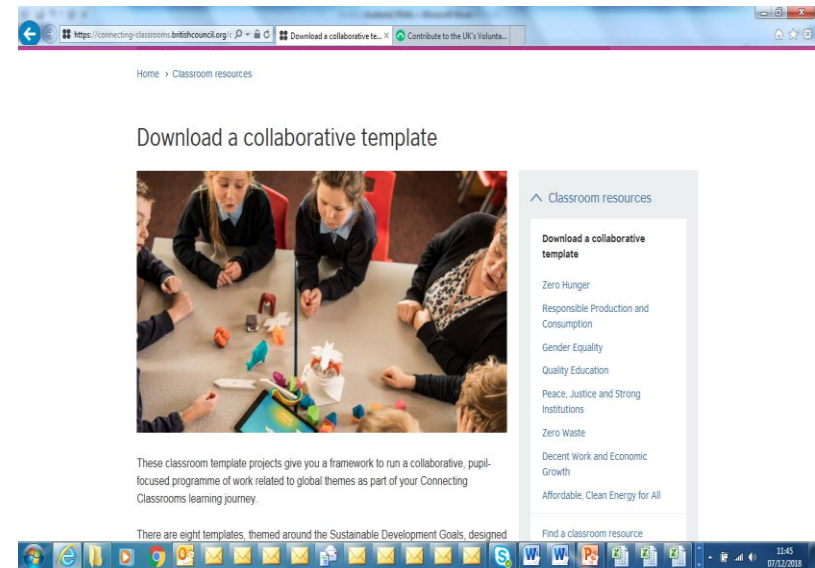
https://connecting-classrooms.britishcouncil.org/c
Download a collaborative te... ×
Contribute to the UK's Volunta...

Home › Classroom resources

Download a collaborative template

Classroom resources

Download a collaborative template

Zero Hunger

Responsible Production and Consumption

Gender Equality

Quality Education

Peace, Justice and Strong Institutions

Zero Waste

Decent Work and Economic Growth

Affordable, Clean Energy for All

Find a classroom resource

These classroom template projects give you a framework to run a collaborative, pupil-focused programme of work related to global themes as part of your Connecting Classrooms learning journey.

There are eight templates, themed around the Sustainable Development Goals, designed

11:45
07/12/2018